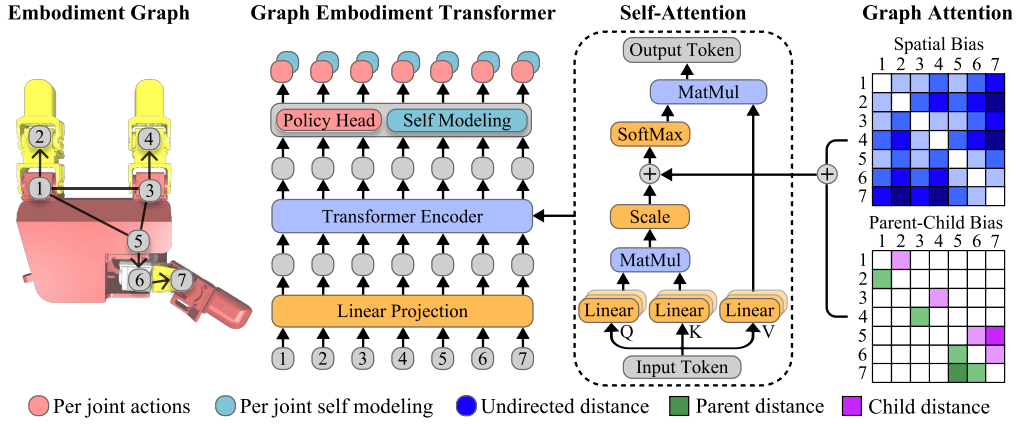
Embodiment Graph

2 4 1 3 5 6 7

Graph Embodiment Transformer

Policy Head Self Modeling

Transformer Encoder

Linear Projection

1 2 3 4 5 6 7

Self-Attention

Output Token

MatMul

SoftMax

+

Scale

MatMul

Linear Q Linear K Linear V

Input Token

Graph Attention

Spatial Bias

1 2 3 4 5 6 7
1
2
3
4
5
6
7

+

Parent-Child Bias

1 2 3 4 5 6 7
1
2
3
4
5
6
7

Per joint actions Per joint self modeling Undirected distance Parent distance Child distance